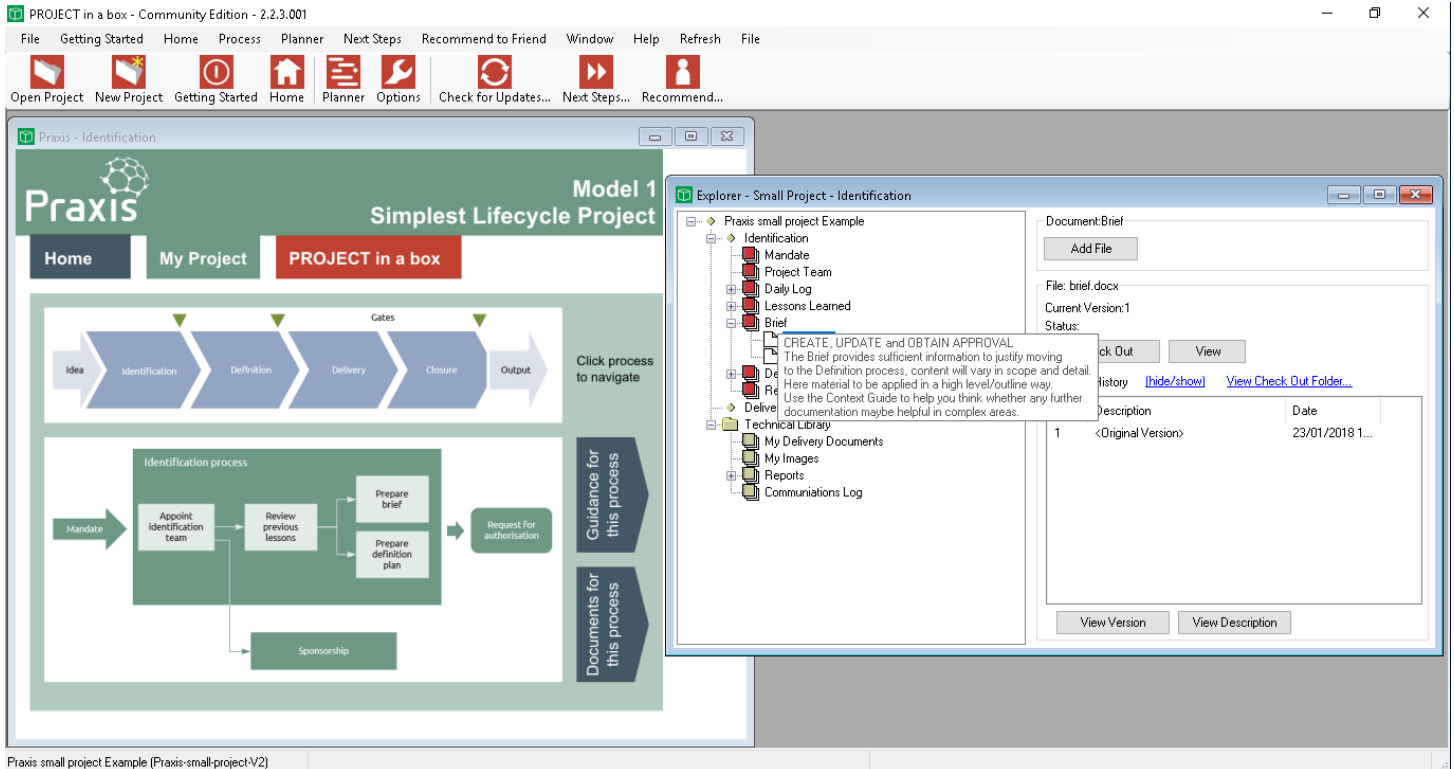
PROJECT in a box - Community Edition - 2.2.3.001

File Getting Started Home Process Planner Next Steps Recommend to Friend Window Help Refresh File

Open Project New Project Getting Started Home Planner Options Check for Updates... Next Steps... Recommend...

Praxis - Identification

Praxis

Model 1
Simplest Lifecycle Project

Home My Project PROJECT in a box

Gates

Idea Identification Definition Delivery Closure Output

Click process to navigate

Identification process

Mandate Appoint identification team Review previous lessons Prepare brief Prepare definition plan Request for authorisation

Sponsorship

Guidance for this process

Documents for this process

Explorer - Small Project - Identification

Praxis small project Example
Identification
Mandate
Project Team
Daily Log
Lessons Learned
Brief
De
Re
Deliver
Technical Library
My Delivery Documents
My Images
Reports
Communiations Log

CREATE, UPDATE and OBTAIN APPROVAL
The Brief provides sufficient information to justify moving to the Definition process, content will vary in scope and detail. Here material to be applied in a high level/outline way. Use the Context Guide to help you think whether any further documentation maybe helpful in complex areas.

Document:Brief
Add File

File: brief.docx
Current Version:1
Status:

ck Out View

History (hide/show) View Check Out Folder...

| | Description | Date |
|---|---|---|
| 1 | <Original Version> | 23/01/2018 1... |

View Version View Description

Praxis small project Example (Praxis-small-project-V2)